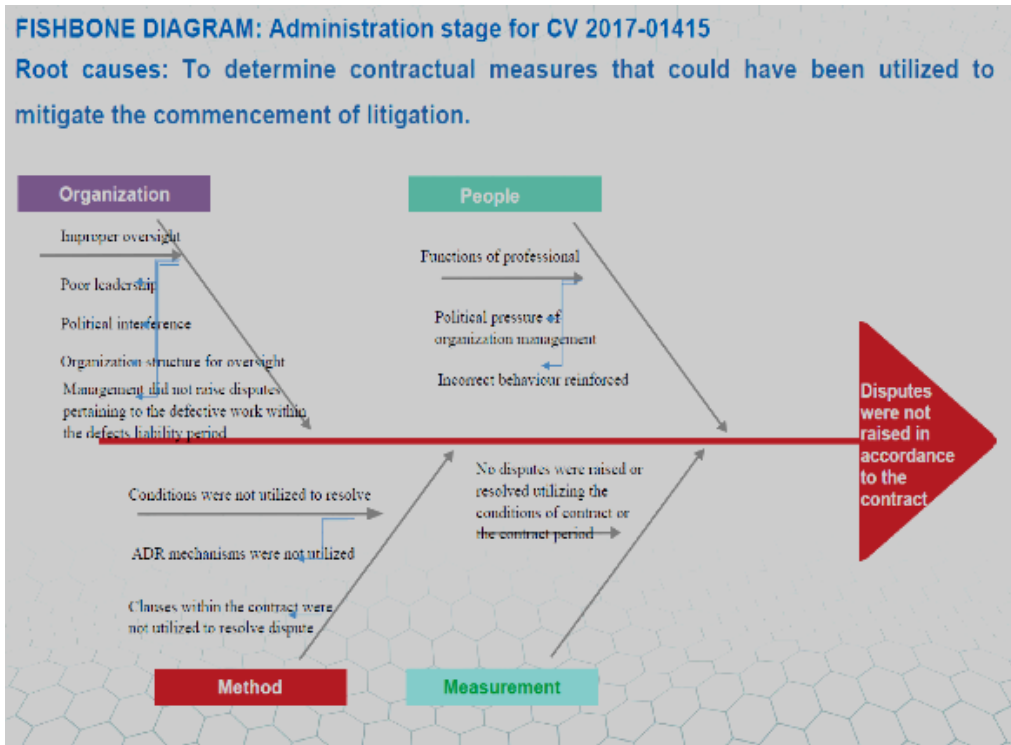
FISHBONE DIAGRAM: Administration stage for CV 2017-01415

Root causes: To determine contractual measures that could have been utilized to mitigate the commencement of litigation.

Organization

Improper oversight

Poor leadership

Political interference

Organization structure for oversight

Management did not raise disputes pertaining to the defective work within the defects liability period

People

Functions of professional

Political pressure of organization management

Incorrect behaviour reinforced

Disputes were not raised in accordance to the contract

Conditions were not utilized to resolve

ADR mechanisms were not utilized

Clauses within the contract were not utilized to resolve dispute

No disputes were raised or resolved utilizing the conditions of contract or the contract period

Method

Measurement